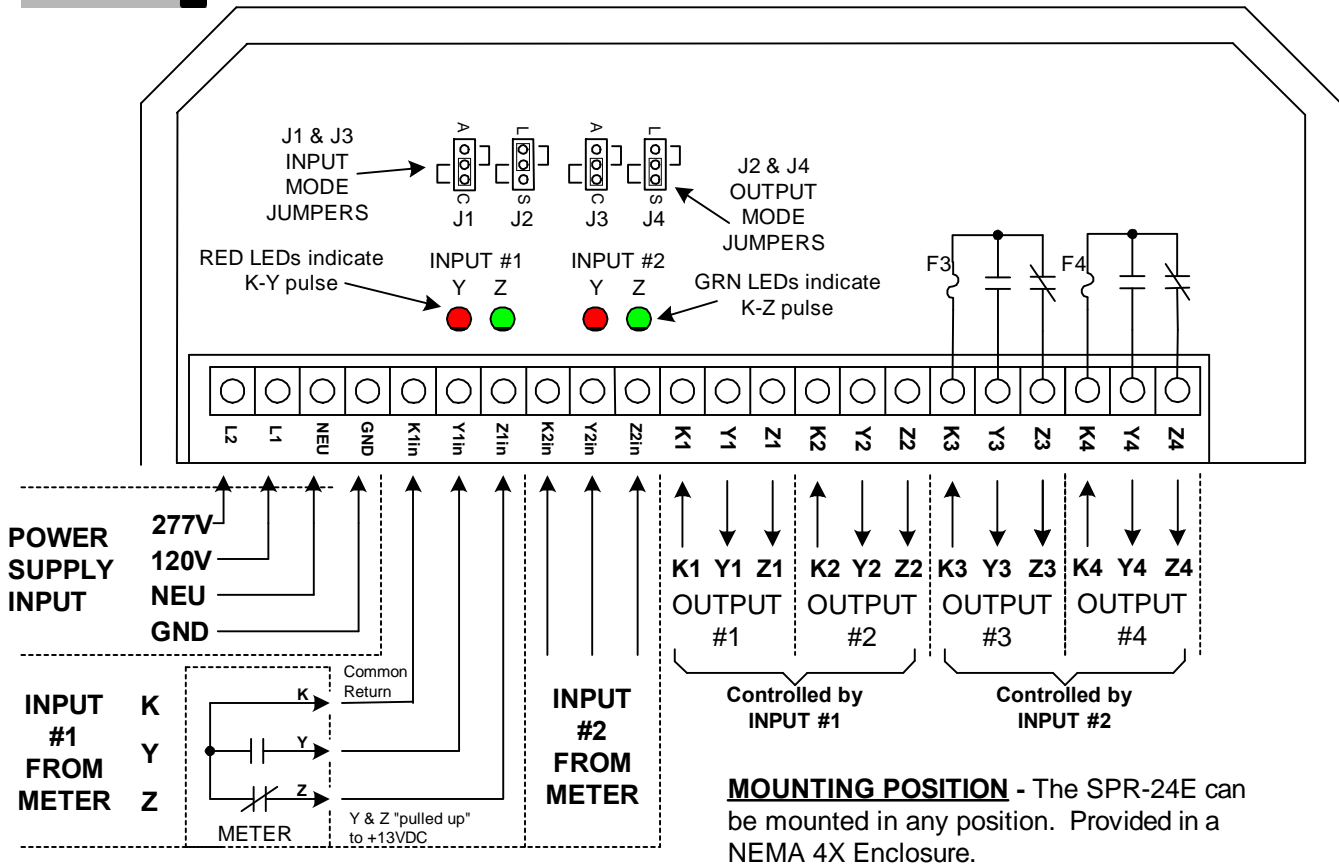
J1 & J3 INPUT MODE JUMPERS

A C J1

L S J2

A C J3

L S J4

J2 & J4 OUTPUT MODE JUMPERS

RED LEDs indicate K-Y pulse

INPUT #1
Y Z

INPUT #2
Y Z

GRN LEDs indicate K-Z pulse

F3

F4

| L2 | L1 | NEU | GND | K1in | Y1in | Z1in | K2in | Y2in | Z2in | K1 | Y1 | Z1 | K2 | Y2 | Z2 | K3 | Y3 | Z3 | K4 | Y4 | Z4 |
|---|---|---|---|---|---|---|---|---|---|---|---|---|---|---|---|---|---|---|---|---|---|

POWER SUPPLY INPUT

277V
120V
NEU
GND

K1 Y1 Z1
OUTPUT #1

K2 Y2 Z2
OUTPUT #2

K3 Y3 Z3
OUTPUT #3

K4 Y4 Z4
OUTPUT #4

Controlled by INPUT #1

Controlled by INPUT #2

INPUT #1 FROM METER

K
Y
Z

Common Return

K
Y
Z

METER

Y & Z "pulled up" to +13VDC

INPUT #2 FROM METER

MOUNTING POSITION - The SPR-24E can be mounted in any position. Provided in a NEMA 4X Enclosure.